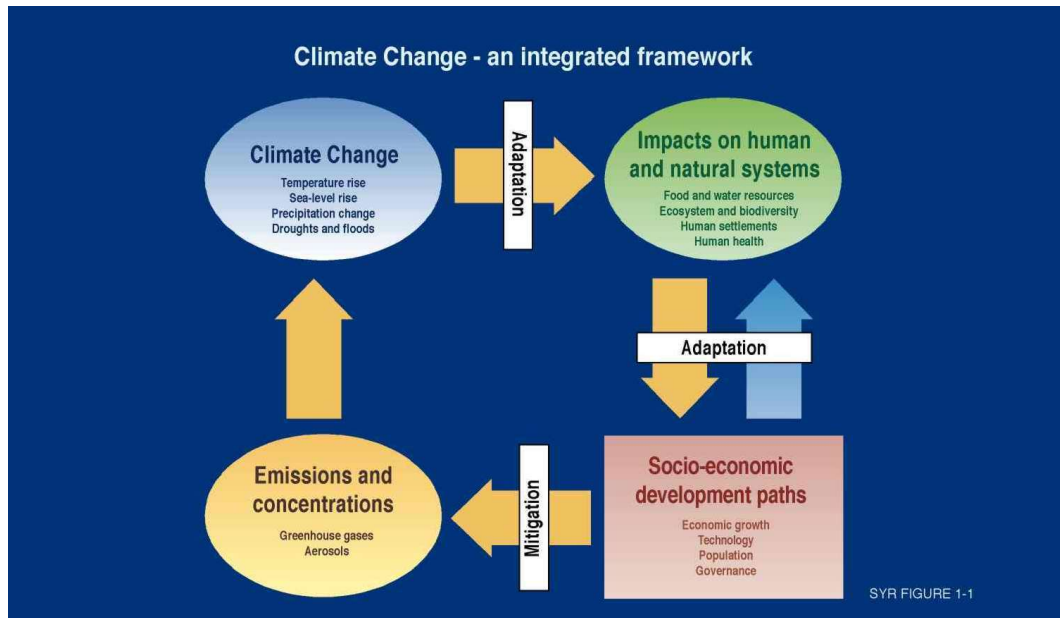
Climate Change - an integrated framework

Climate Change
Temperature rise
Sea-level rise
Precipitation change
Droughts and floods

Adaptation

Impacts on human and natural systems
Food and water resources
Ecosystem and biodiversity
Human settlements
Human health

Adaptation

Socio-economic development paths
Economic growth
Technology
Population
Governance

Mitigation

Emissions and concentrations
Greenhouse gases
Aerosols

SYR FIGURE 1-1